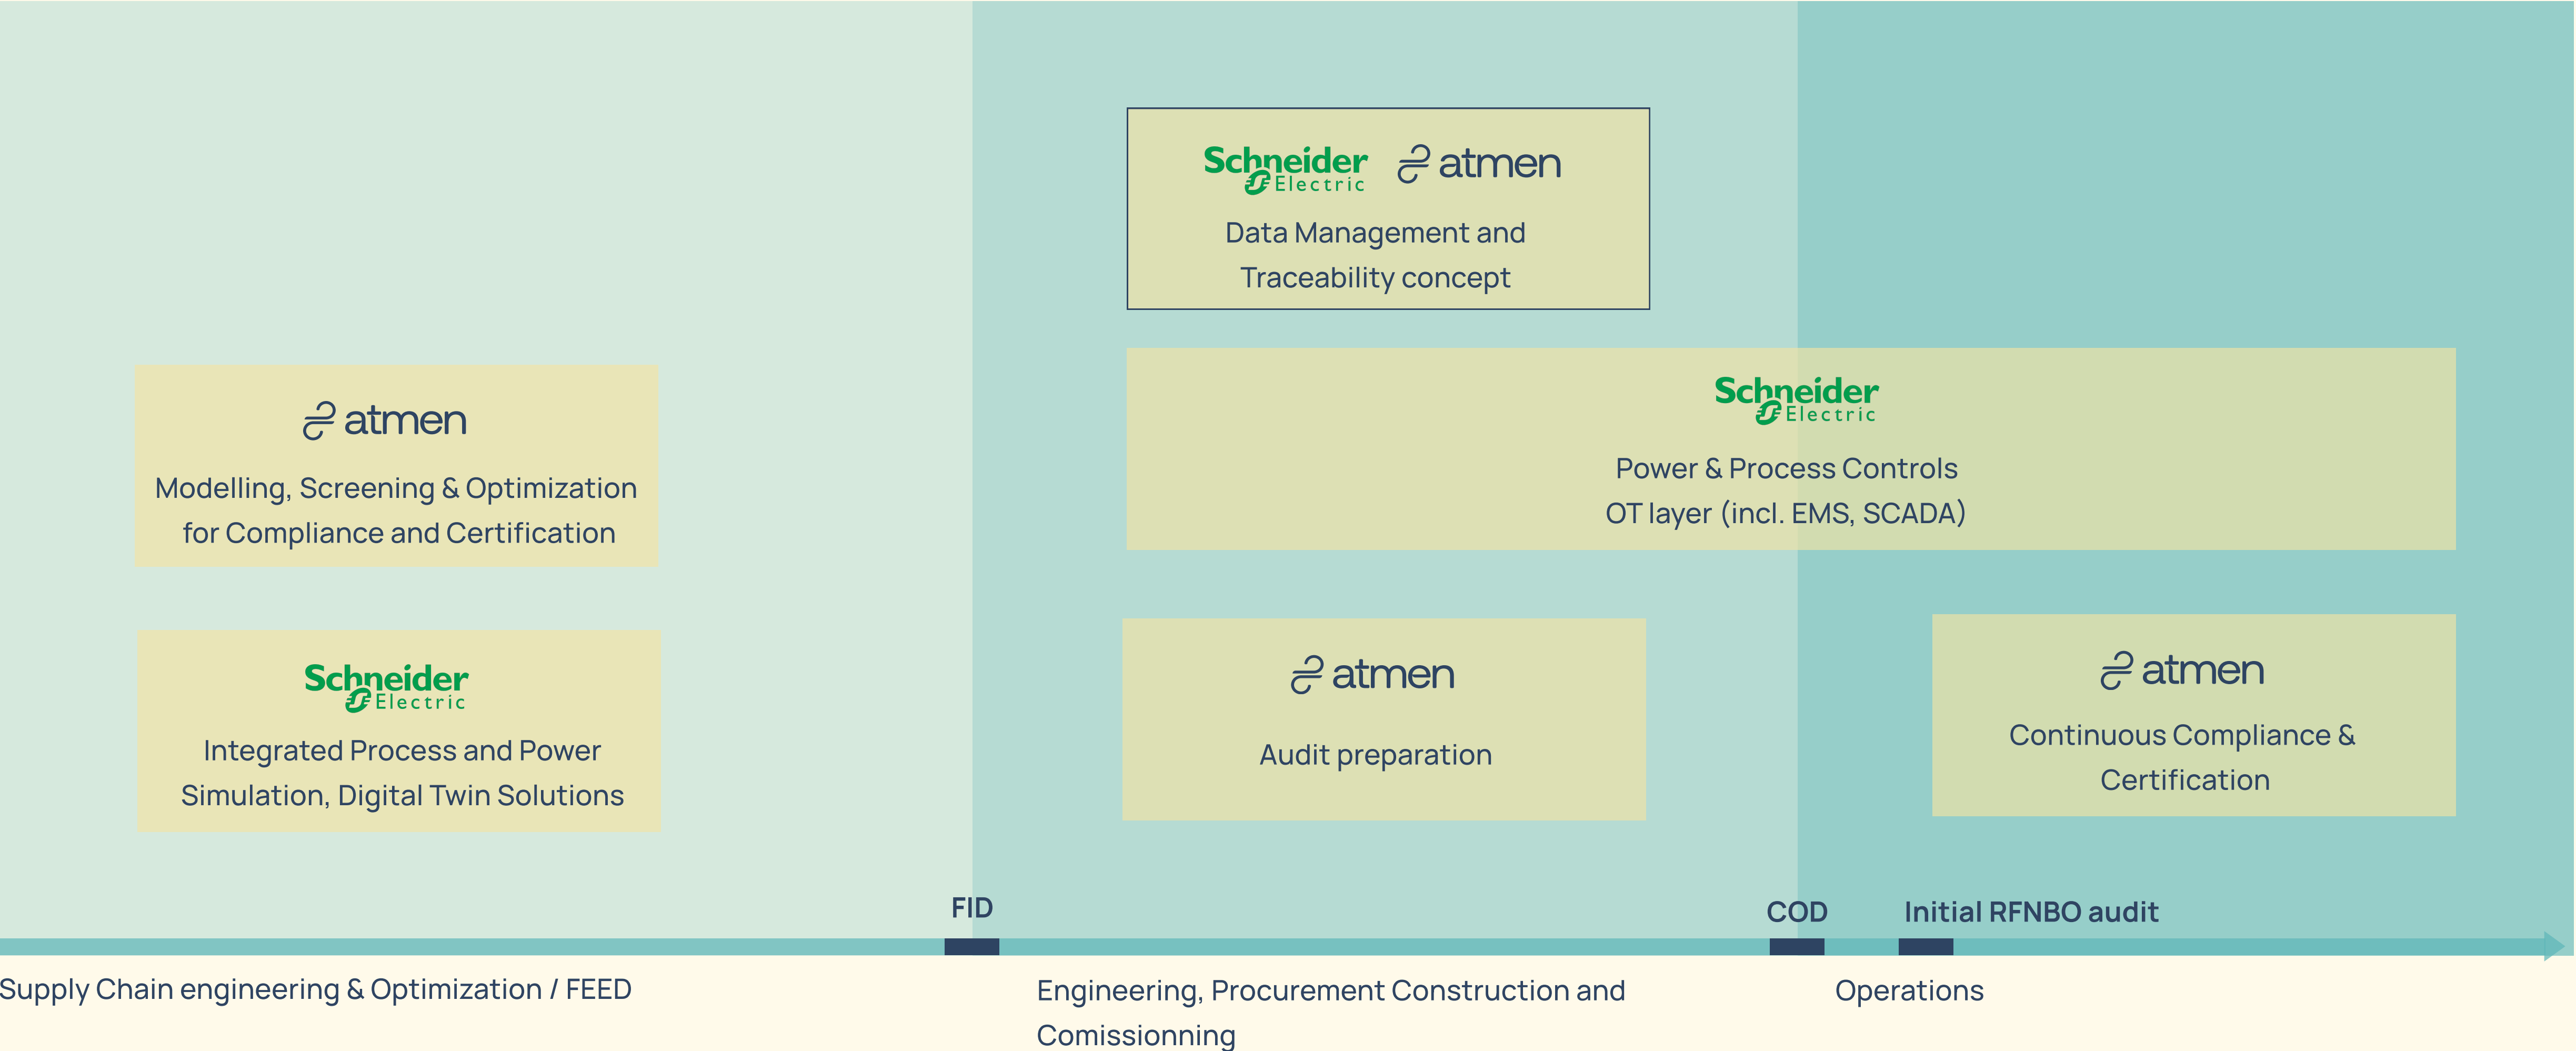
Schneider Electric atmen
Data Management and Traceability concept

atmen
Modelling, Screening & Optimization for Compliance and Certification

Schneider Electric
Power & Process Controls
OT layer (incl. EMS, SCADA)

Schneider Electric
Integrated Process and Power Simulation, Digital Twin Solutions

atmen
Audit preparation

atmen
Continuous Compliance & Certification

FID

COD

Initial RFNBO audit

Supply Chain engineering & Optimization / FEED

Engineering, Procurement Construction and Comissionning

Operations